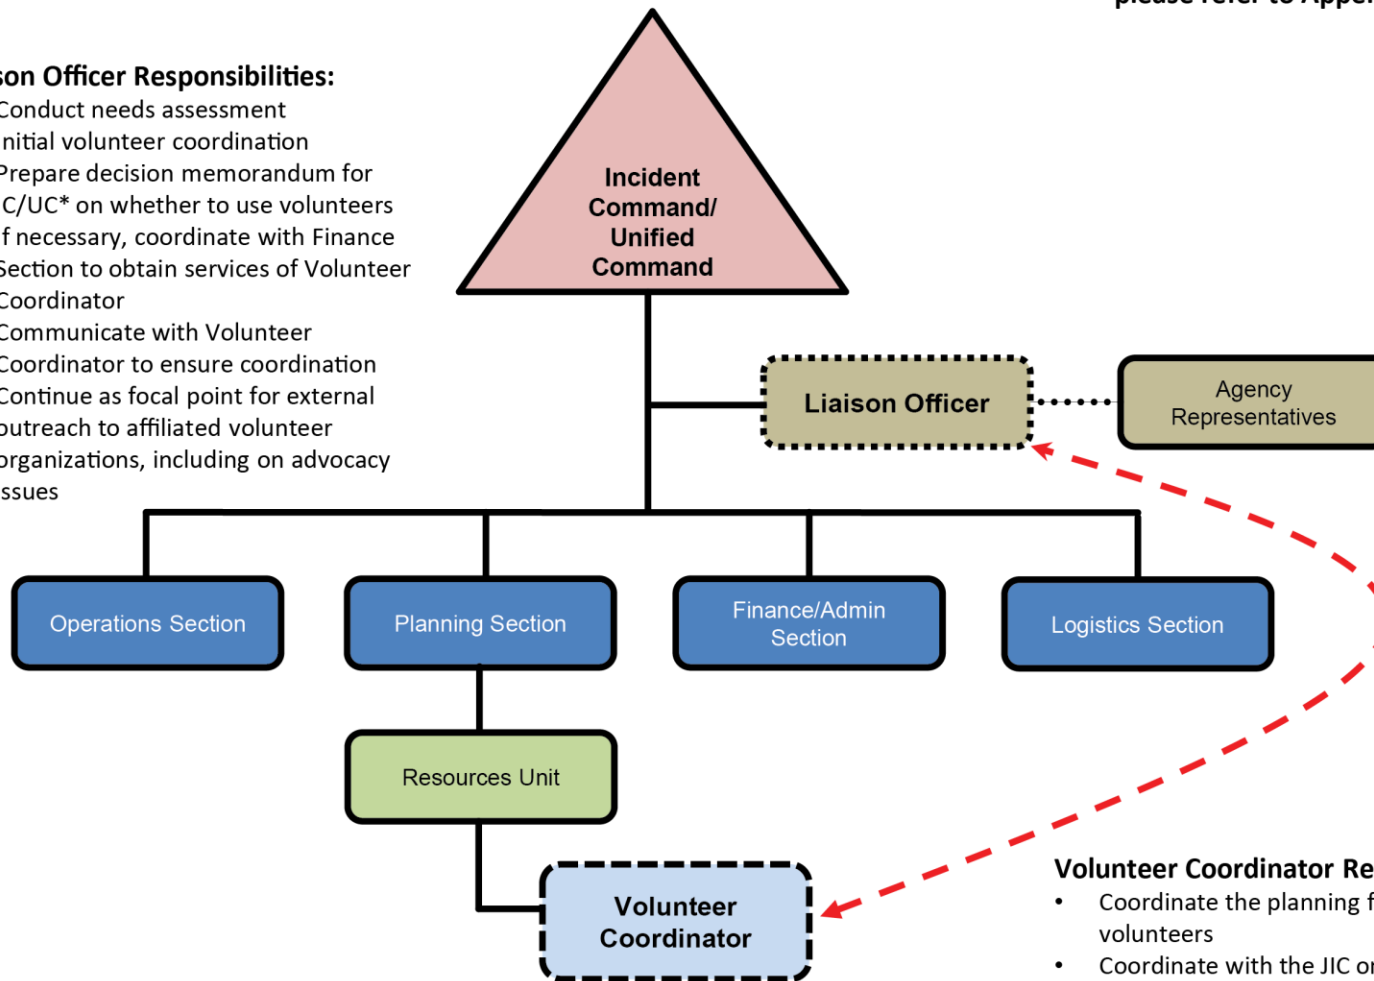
please refer to Apper

son Officer Responsibilities:
Conduct needs assessment
nitial volunteer coordination
Prepare decision memorandum for C/UC* on whether to use volunteers
f necessary, coordinate with Finance Section to obtain services of Volunteer Coordinator
Communicate with Volunteer Coordinator to ensure coordination
Continue as focal point for external outreach to affiliated volunteer organizations, including on advocacy ssues

Incident Command/ Unified Command

Liaison Officer

Agency Representatives

Operations Section

Planning Section

Finance/Admin Section

Logistics Section

Resources Unit

Volunteer Coordinator

Volunteer Coordinator Re
• Coordinate the planning f volunteers
• Coordinate with the JIC or